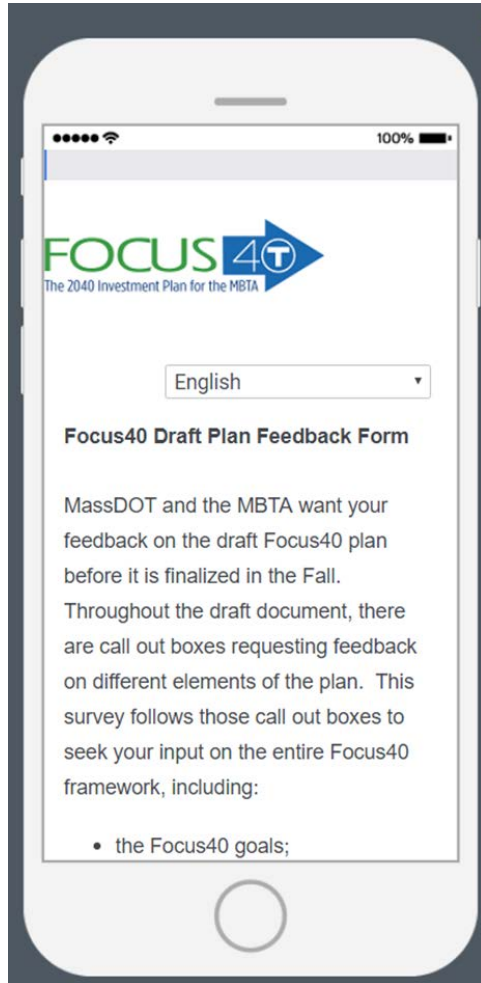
100%

FOCUS 40
The 2040 Investment Plan for the MBTA

English

Focus40 Draft Plan Feedback Form

MassDOT and the MBTA want your feedback on the draft Focus40 plan before it is finalized in the Fall. Throughout the draft document, there are call out boxes requesting feedback on different elements of the plan. This survey follows those call out boxes to seek your input on the entire Focus40 framework, including:

• the Focus40 goals;